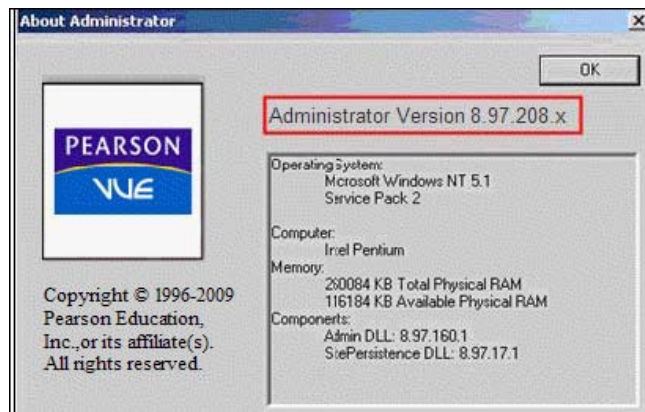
About Administrator

OK

PEARSON
VUE

Administrator Version 8.97.208.x

Operating System:
Mcrosoft Windows NT 5.1
Service Pack 2

Computer:
Intel Pentium
Memory:
260084 KB Total Physical RAM
116184 KB Available Physical RAM
Components:
Admin DLL: 8.97.160.1
SitePersistence DLL: 8.97.17.1

Copyright © 1996-2009 Pearson Education, Inc.,or its affiliate(s). All rights reserved.